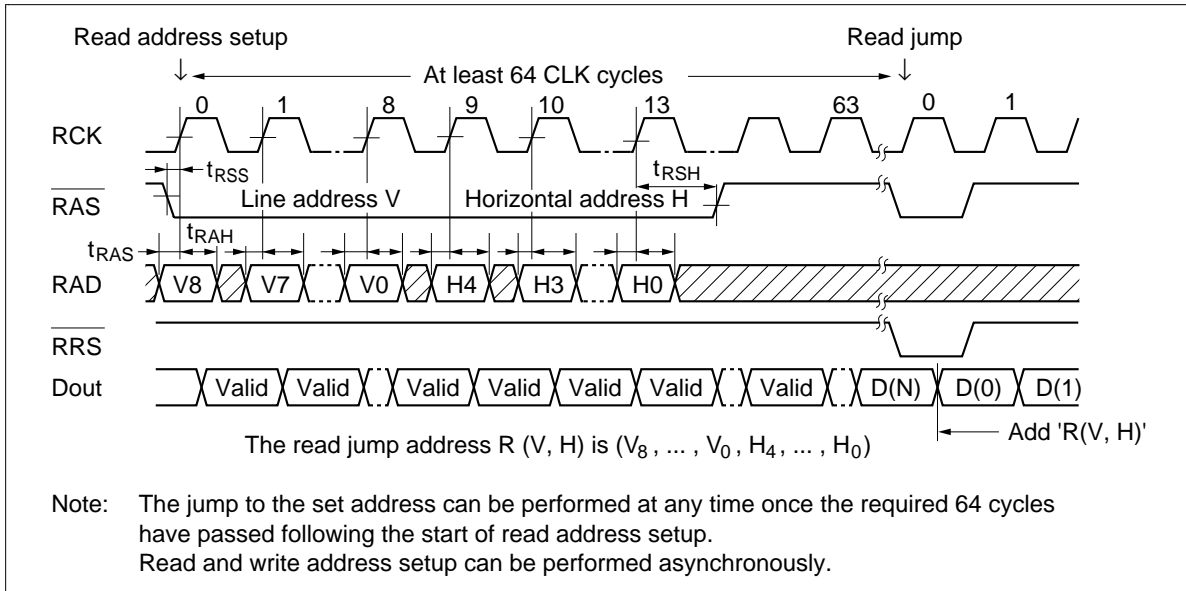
Read address setup

Read jump

At least 64 CLK cycles

0 1 8 9 10 13 63 0 1

RCK

$t_{RSS}$

$t_{RSH}$

$\overline{RAS}$

Line address V

Horizontal address H

$t_{RAS}$

$t_{RAH}$

RAD

V8 V7 V0 H4 H3 H0

$\overline{RRS}$

Dout

Valid Valid Valid Valid Valid Valid Valid D(N) D(0) D(1)

The read jump address R (V, H) is ($V_8$, ... , $V_0$, $H_4$, ... , $H_0$)

Add 'R(V, H)'

Note: The jump to the set address can be performed at any time once the required 64 cycles have passed following the start of read address setup.
Read and write address setup can be performed asynchronously.